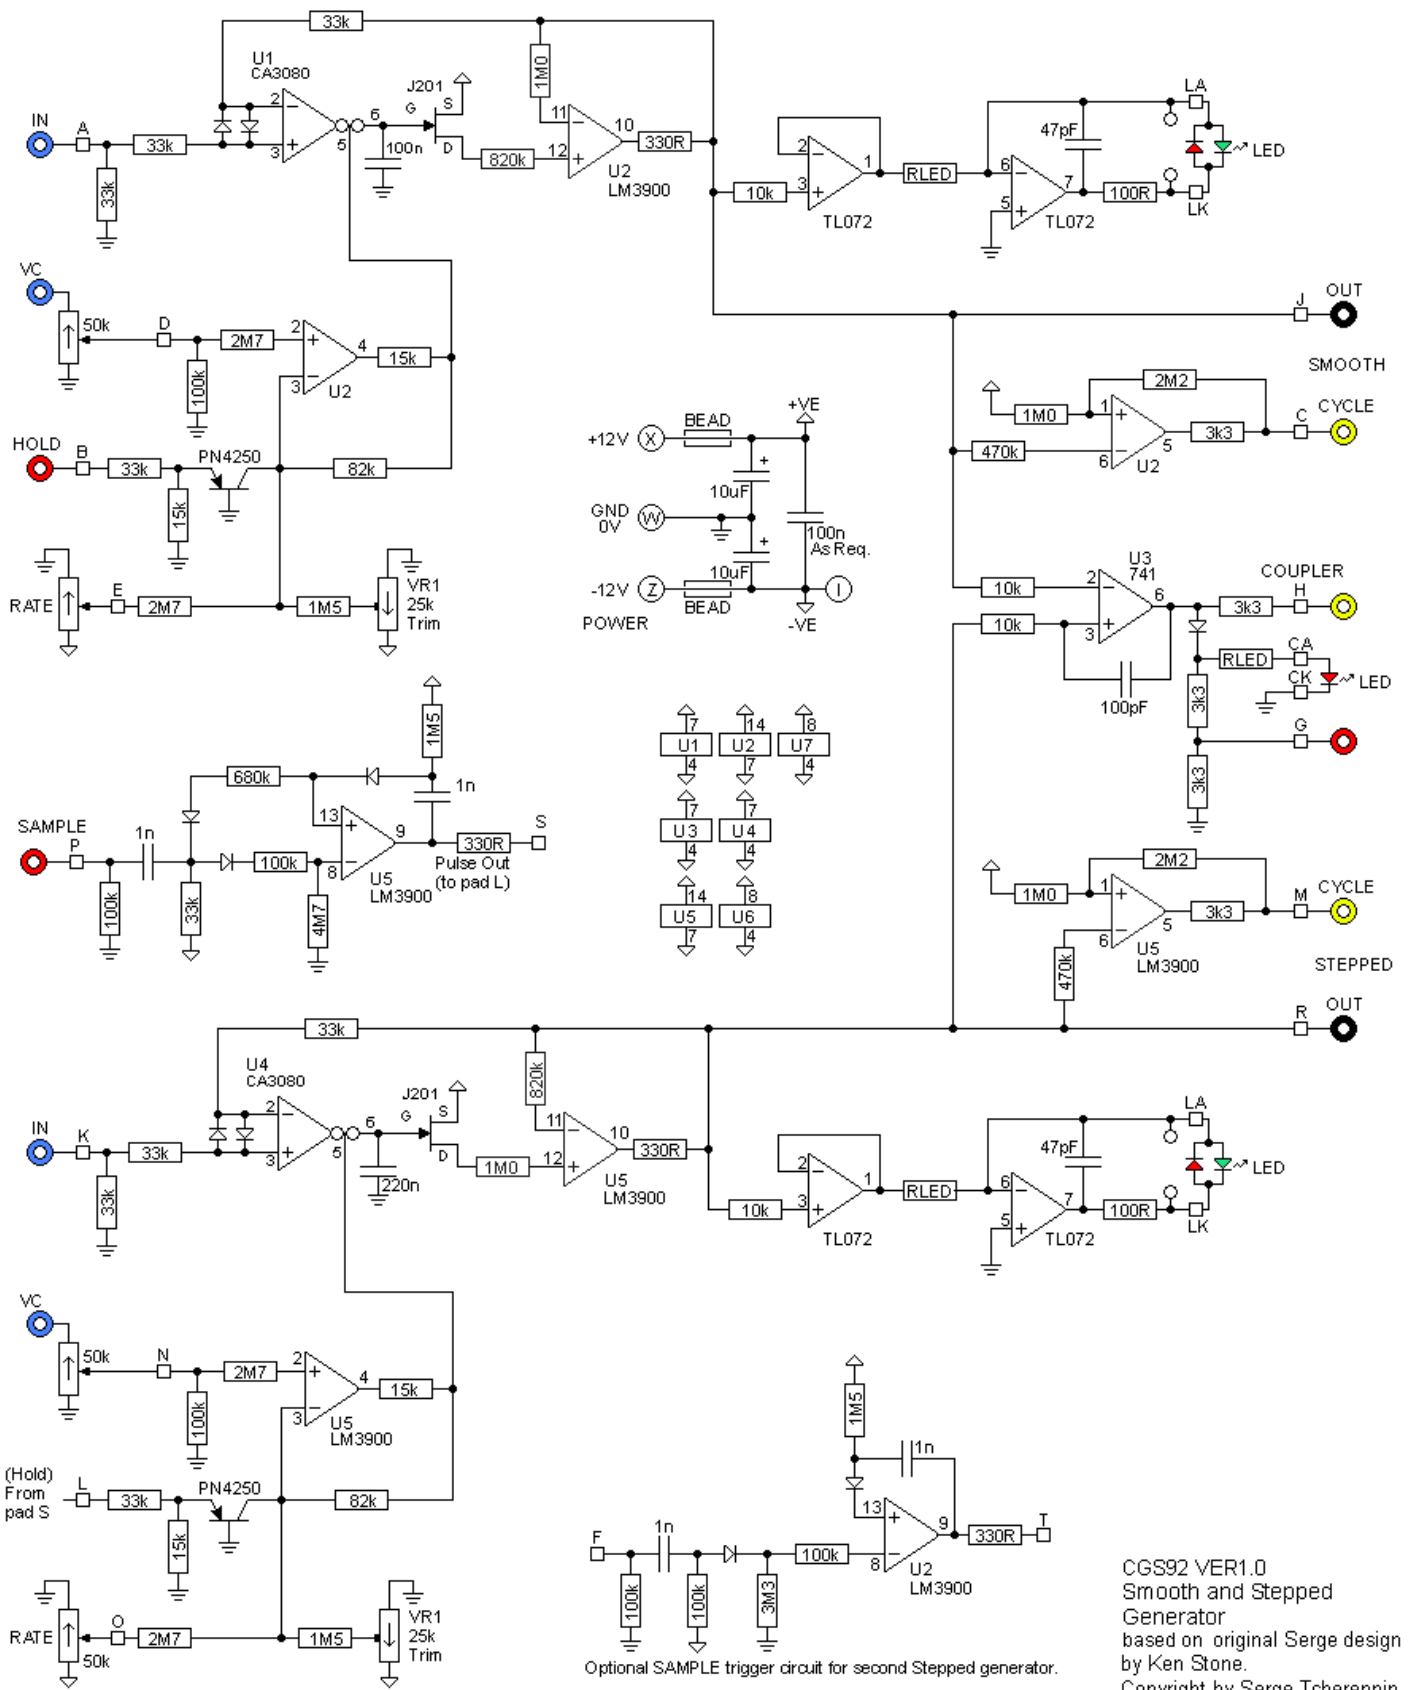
33k
U1
CA3080
1M0
J201
G S
D
IN
A
33k
2
3
5
6
100n
820k
11
12
10
U2
LM3900
330R
2
3
1
10k
TL072
RLED
6
5
7
47pF
100R
TL072
LA
LK
LED
33k
VC
50k
D
2M7
100k
2
3
4
U2
15k
OUT
J
SMOOTH
HOLD
B
33k
15k
PN4250
82k
RATE
E
2M7
1M5
VR1
25k
Trim
+12V X
BEAD
+VE
10uF
GND
0V W
100n
As Req.
-12V Z
10uF
BEAD
I
POWER
-VE
1M0
1
2M2
3k3
5
6
U2
C
CYCLE
470k
U3
741
10k
10k
2
3
6
COUPLER
3k3
H
100pF
RLED
CA
CK
LED
3k3
G
3k3
1M5
1n
680k
13
9
SAMPLE
P
1n
100k
33k
100k
8
330R
S
Pulse Out
(to pad L)
U5
LM3900
4M7
7 U1 4
14 U2 7
8 U7 4
7 U3 4
7 U4 4
14 U5 7
8 U6 4
1M0
1
2M2
3k3
M
CYCLE
5
6
U5
LM3900
STEPPED
470k
OUT
R
33k
U4
CA3080
820k
J201
G S
D
IN
K
33k
2
3
5
6
220n
1M0
11
12
10
U5
LM3900
330R
2
3
1
10k
TL072
RLED
6
5
7
47pF
100R
TL072
LA
LK
LED
33k
VC
50k
N
2M7
100k
2
3
4
U5
LM3900
15k
(Hold)
From
pad S
L
33k
15k
PN4250
82k
RATE
50k
O
2M7
1M5
VR1
25k
Trim
1M5
1n
13
9
330R
T
F
1n
100k
100k
3M3
8
U2
LM3900
Optional SAMPLE trigger circuit for second Stepped generator.
CGS92 VER1.0
Smooth and Stepped
Generator
based on original Serge design
by Ken Stone.
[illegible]